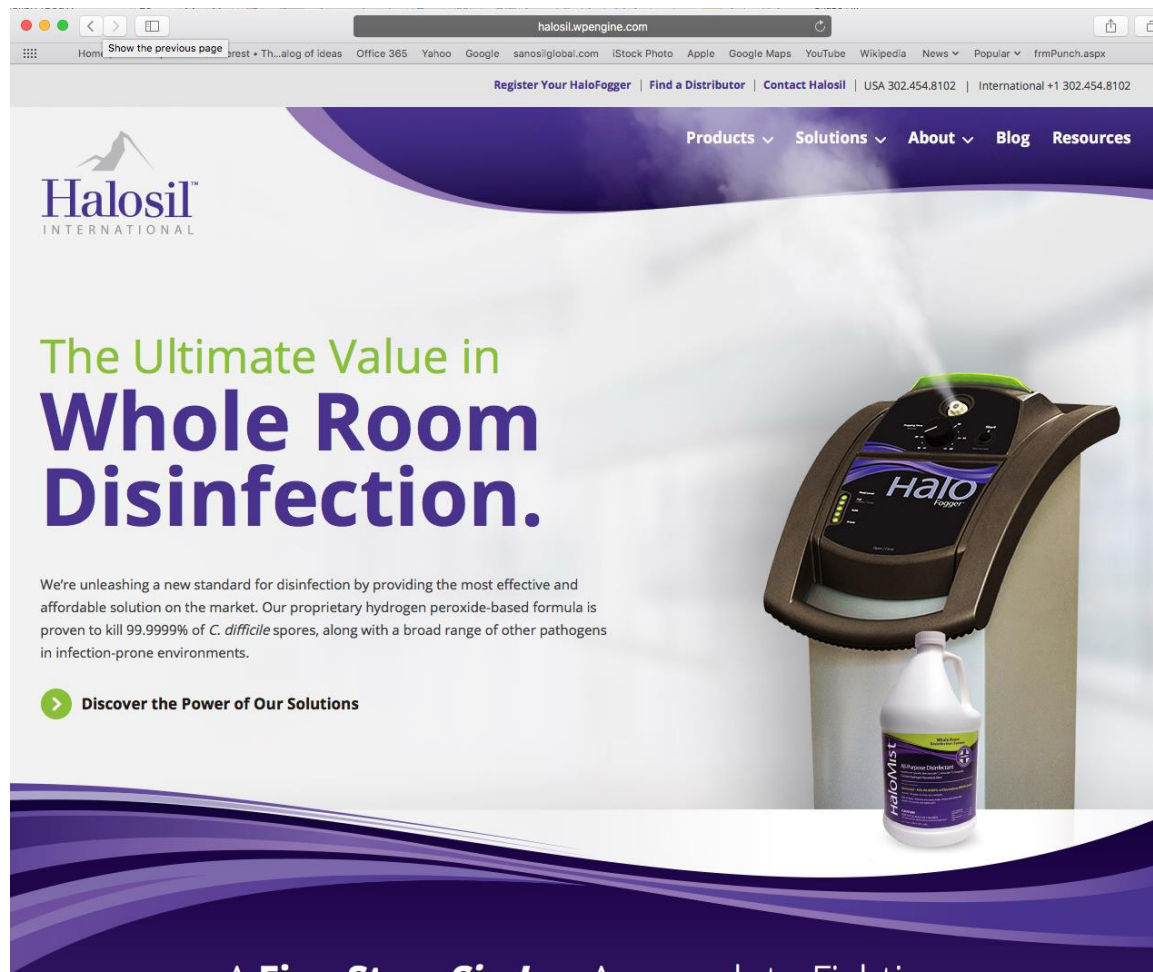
halosil.wpengine.com

Home Show the previous page erest • Th...alog of ideas Office 365 Yahoo Google sanosilglobal.com iStock Photo Apple Google Maps YouTube Wikipedia News Popular frmPunch.aspx

Register Your HaloFogger | Find a Distributor | Contact Halosil | USA 302.454.8102 | International +1 302.454.8102

Products Solutions About Blog Resources

Halosil™ INTERNATIONAL

The Ultimate Value in
Whole Room Disinfection.

We're unleashing a new standard for disinfection by providing the most effective and affordable solution on the market. Our proprietary hydrogen peroxide-based formula is proven to kill 99.9999% of *C. difficile* spores, along with a broad range of other pathogens in infection-prone environments.

Discover the Power of Our Solutions

Halo Fogger

HaloMist

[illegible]